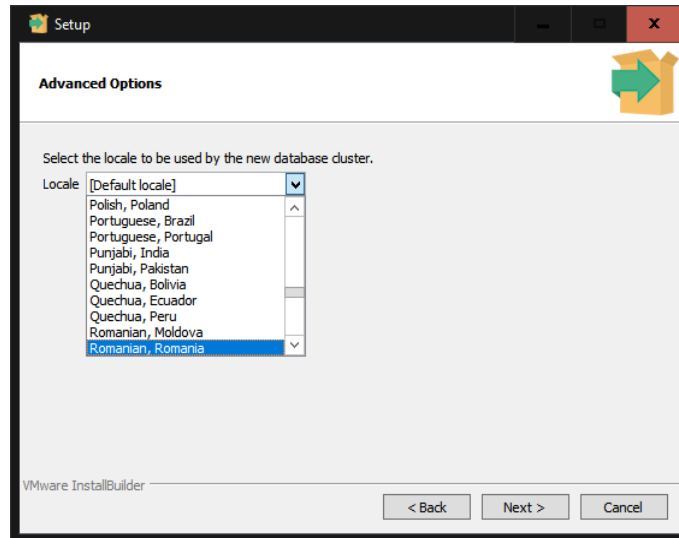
Setup

Advanced Options

Select the locale to be used by the new database cluster.

Locale [Default locale]

Polish, Poland
Portuguese, Brazil
Portuguese, Portugal
Punjabi, India
Punjabi, Pakistan
Quechua, Bolivia
Quechua, Ecuador
Quechua, Peru
Romanian, Moldova
Romanian, Romania

VMware InstallBuilder

< Back Next > Cancel